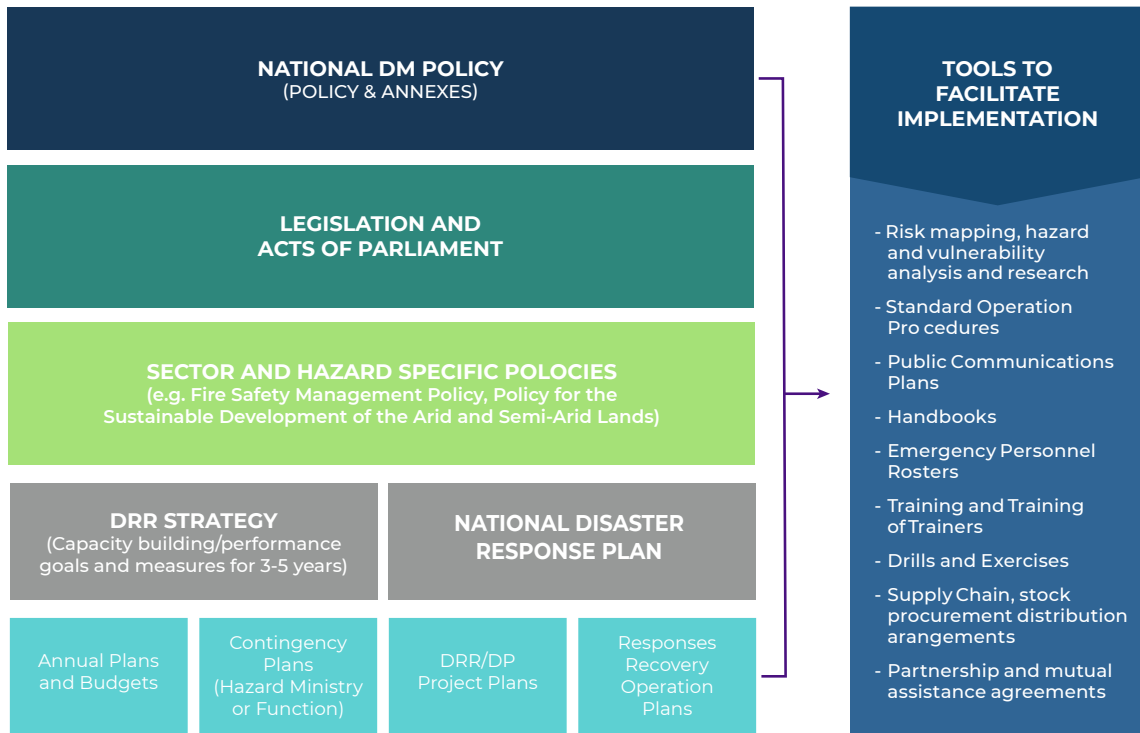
NATIONAL DM POLICY
(POLICY & ANNEXES)

LEGISLATION AND ACTS OF PARLIAMENT

SECTOR AND HAZARD SPECIFIC POLOCIES
(e.g. Fire Safety Management Policy, Policy for the Sustainable Development of the Arid and Semi-Arid Lands)

DRR STRATEGY
(Capacity building/performance goals and measures for 3-5 years)

NATIONAL DISASTER RESPONSE PLAN

Annual Plans and Budgets

Contingency Plans (Hazard Ministry or Function)

DRR/DP Project Plans

Responses Recovery Operation Plans

TOOLS TO FACILITATE IMPLEMENTATION

- Risk mapping, hazard and vulnerability analysis and research
- Standard Operation Pro cedures
- Public Communications Plans
- Handbooks
- Emergency Personnel Rosters
- Training and Training of Trainers
- Drills and Exercises
- Supply Chain, stock procurement distribution arangements
- Partnership and mutual assistance agreements